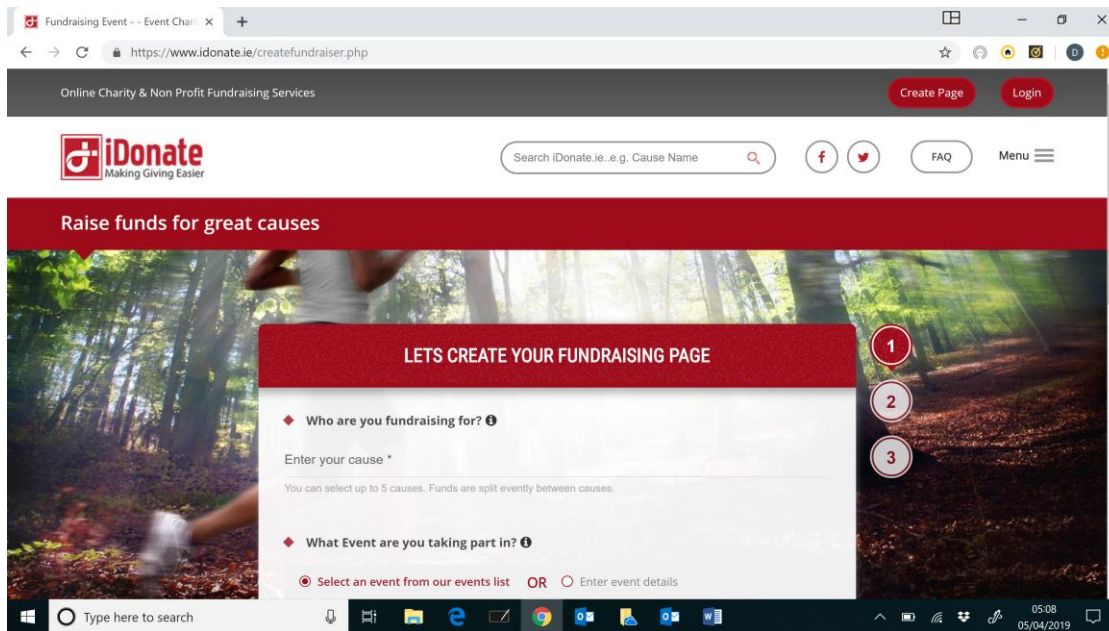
Fundraising Event - - Event Char ×

https://www.idonate.ie/createfundraiser.php

Online Charity & Non Profit Fundraising Services

Create Page

Login

iDonate
Making Giving Easier

Search iDonate.ie..e.g. Cause Name

FAQ

Menu

Raise funds for great causes

LETS CREATE YOUR FUNDRAISING PAGE

1

2

3

Who are you fundraising for?

Enter your cause *

You can select up to 5 causes. Funds are split evently between causes.

What Event are you taking part in?

Select an event from our events list OR Enter event details

Type here to search

05:08
05/04/2019